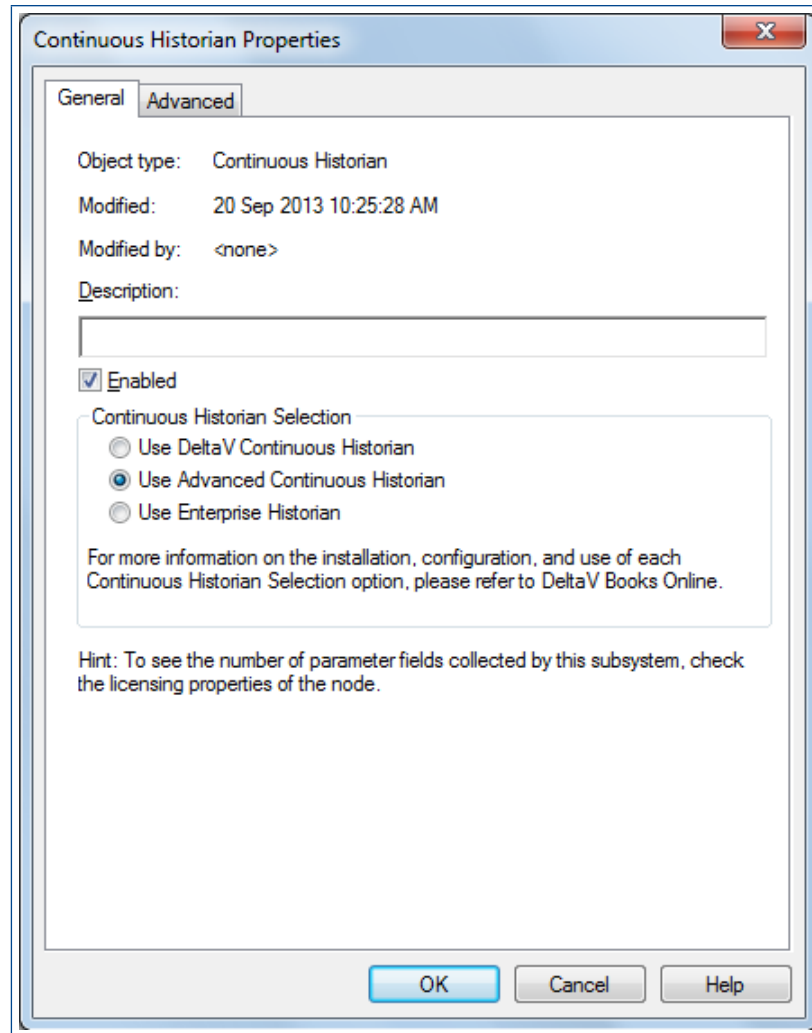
Continuous Historian Properties

X

General | Advanced

Object type: Continuous Historian

Modified: 20 Sep 2013 10:25:28 AM

Modified by: <none>

Description:

Enabled

Continuous Historian Selection

Use DeltaV Continuous Historian

Use Advanced Continuous Historian

Use Enterprise Historian

For more information on the installation, configuration, and use of each Continuous Historian Selection option, please refer to DeltaV Books Online.

Hint: To see the number of parameter fields collected by this subsystem, check the licensing properties of the node.

OK | Cancel | Help